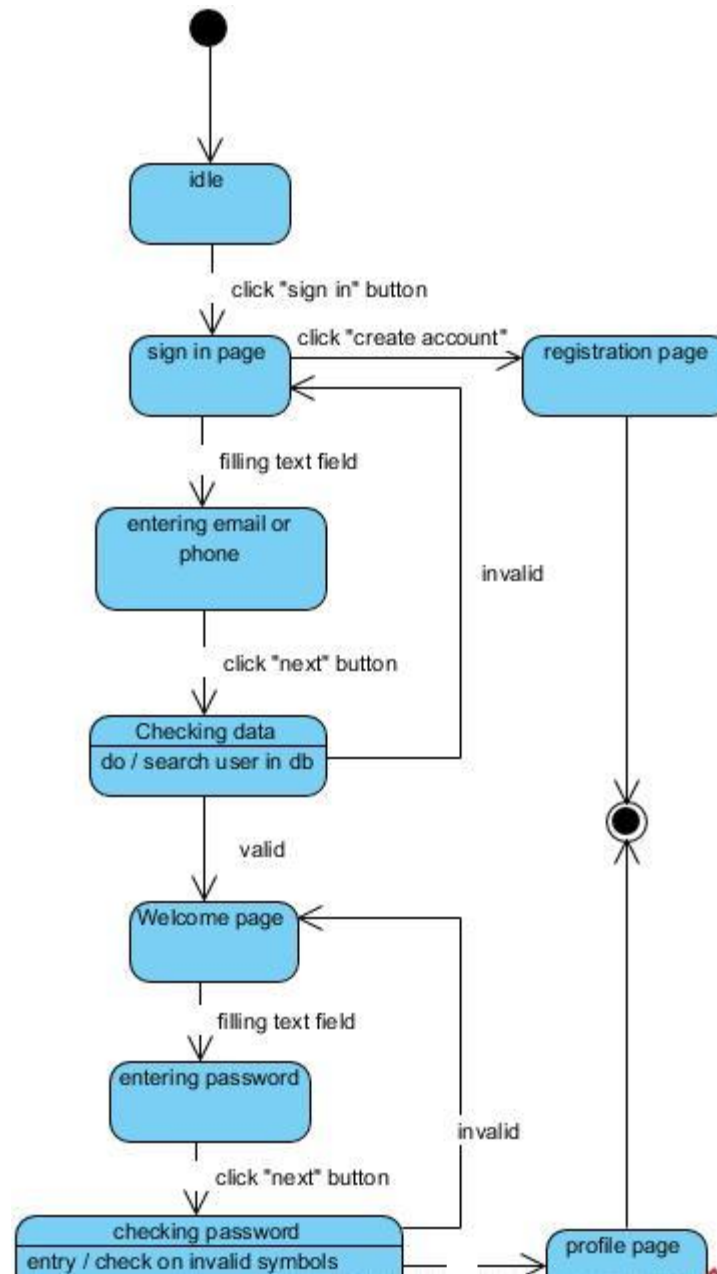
idle

click "sign in" button

sign in page

click "create account"

registration page

filling text field

entering email or phone

invalid

click "next" button

Checking data

do / search user in db

valid

Welcome page

filling text field

entering password

invalid

click "next" button

checking password

entry / check on invalid symbols

profile page